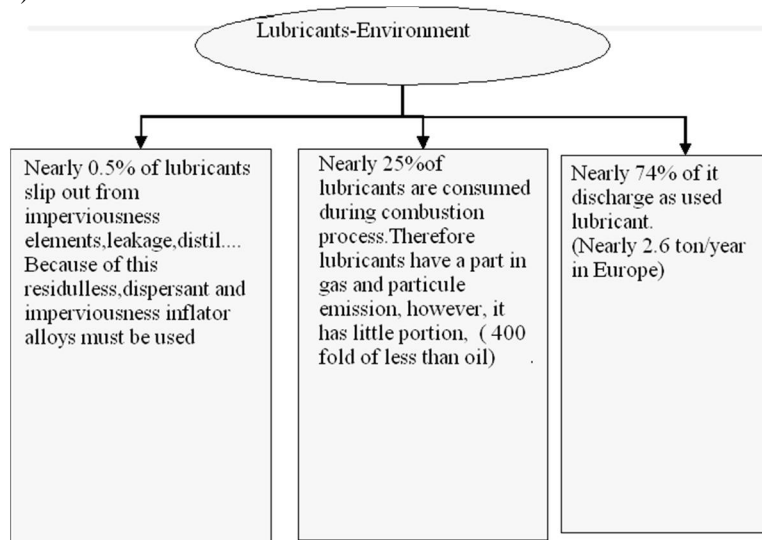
Lubricants-Environment

Nearly 0.5% of lubricants slip out from imperviousness elements,leakage,distil.... Because of this residulless,dispersant and imperviousness inflator alloys must be used

Nearly 25%of lubricants are consumed during combustion process.Therefore lubricants have a part in gas and particule emission, however, it has little portion, ( 400 fold of less than oil) .

Nearly 74% of it discharge as used lubricant. (Nearly 2.6 ton/year in Europe)